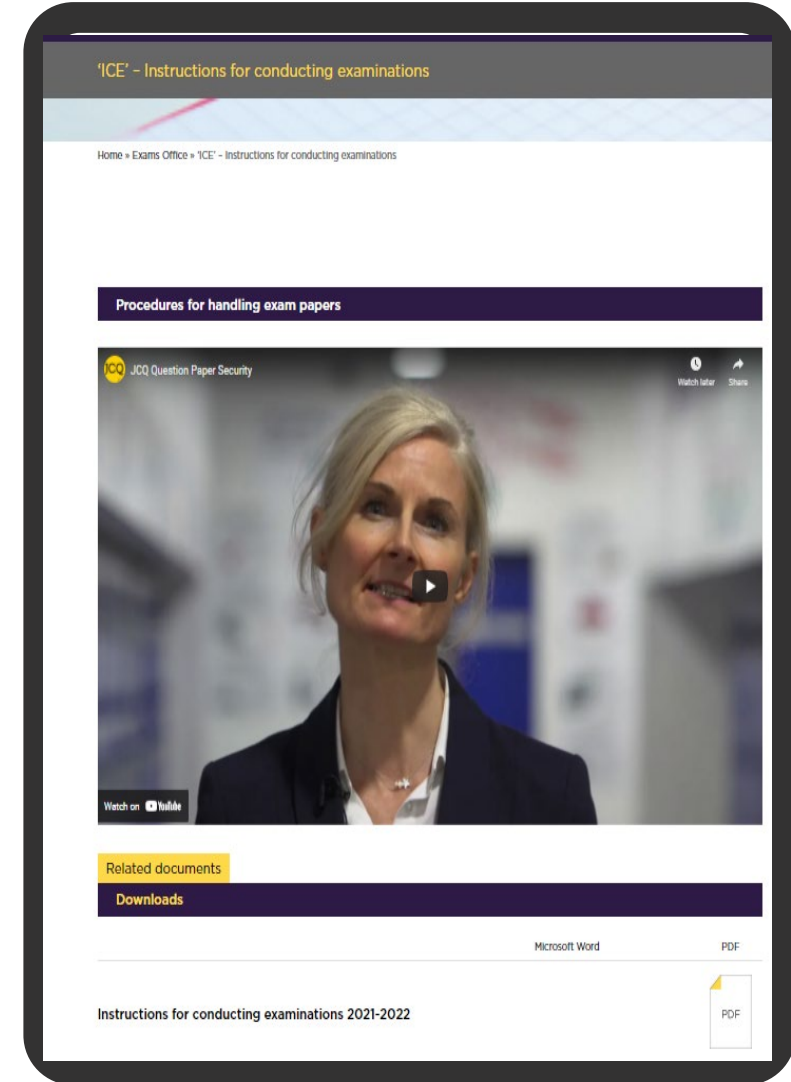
'ICE' – Instructions for conducting examinations

Home » Exams Office » 'ICE' – Instructions for conducting examinations

Procedures for handling exam papers

JCQ JCQ Question Paper Security

Watch later Share

Watch on YouTube

Related documents

Downloads

| | Microsoft Word | PDF |
|---|---|---|
| Instructions for conducting examinations 2021-2022 | | PDF |